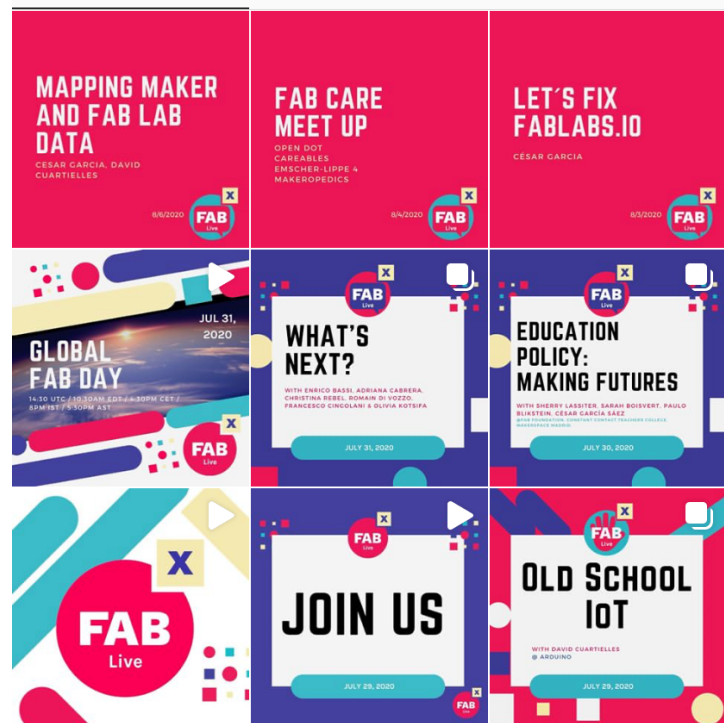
MAPPING MAKER AND FAB LAB DATA

CESAR GARCIA, DAVID CUARTIELLES

8/6/2020

FAB Live X

FAB CARE MEET UP

OPEN DOT
CAREABLES
EMSCHER-LIPPE 4
MAKEROPEDICS

8/4/2020

FAB Live X

LET´S FIX FABLABS.IO

CÉSAR GARCIA

8/3/2020

FAB Live X

JUL 31, 2020

GLOBAL FAB DAY

14:30 UTC / 10:30AM EDT / 4:30PM CET / 8PM IST / 5:30PM AST

FAB Live X

FAB Live X

WHAT'S NEXT?

WITH ENRICO BASSI, ADRIANA CABRERA, CHRISTINA REBEL, ROMAIN DI VOZZO, FRANCESCO CINGOLANI & OLIVIA KOTSIFA

JULY 31, 2020

FAB Live X

EDUCATION POLICY: MAKING FUTURES

WITH SHERRY LASSITER, SARAH BOISVERT, PAULO BLIKSTEIN, CÉSAR GARCÍA SÁEZ

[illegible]

JULY 30, 2020

FAB Live X

FAB Live X

JOIN US

JULY 29, 2020

FAB Live X

FAB Live X

OLD SCHOOL IoT

WITH DAVID CUARTIELLES
@ ARDUINO

JULY 29, 2020